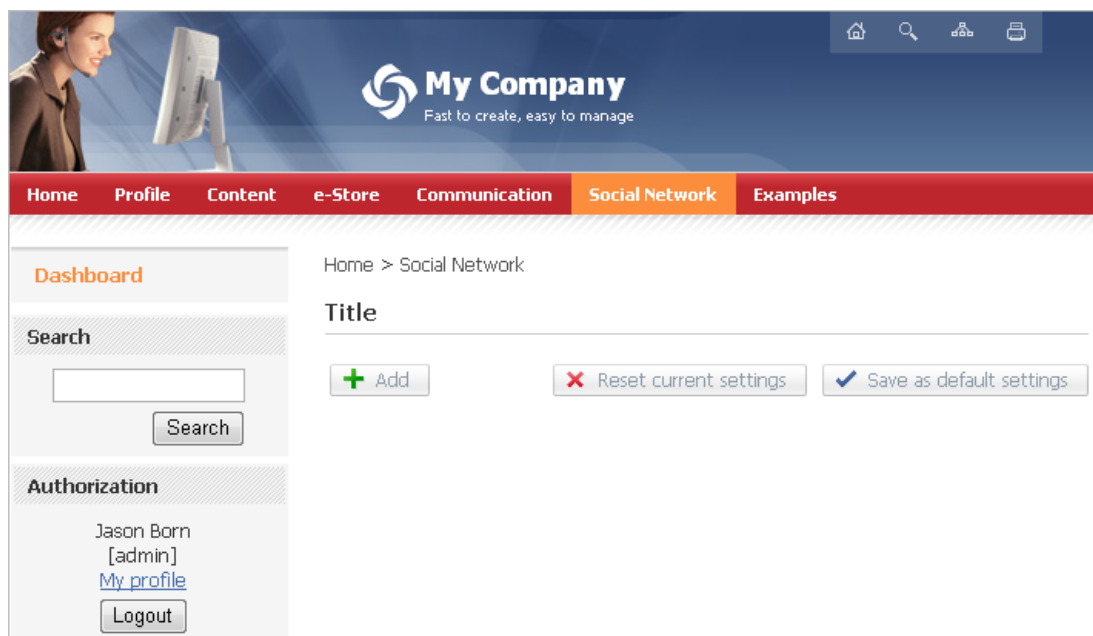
My Company
Fast to create, easy to manage

Home Profile Content e-Store Communication Social Network Examples

Dashboard

Search

Search

Authorization

Jason Born
[admin]
My profile
Logout

Home > Social Network

Title

Add

Reset current settings

Save as default settings